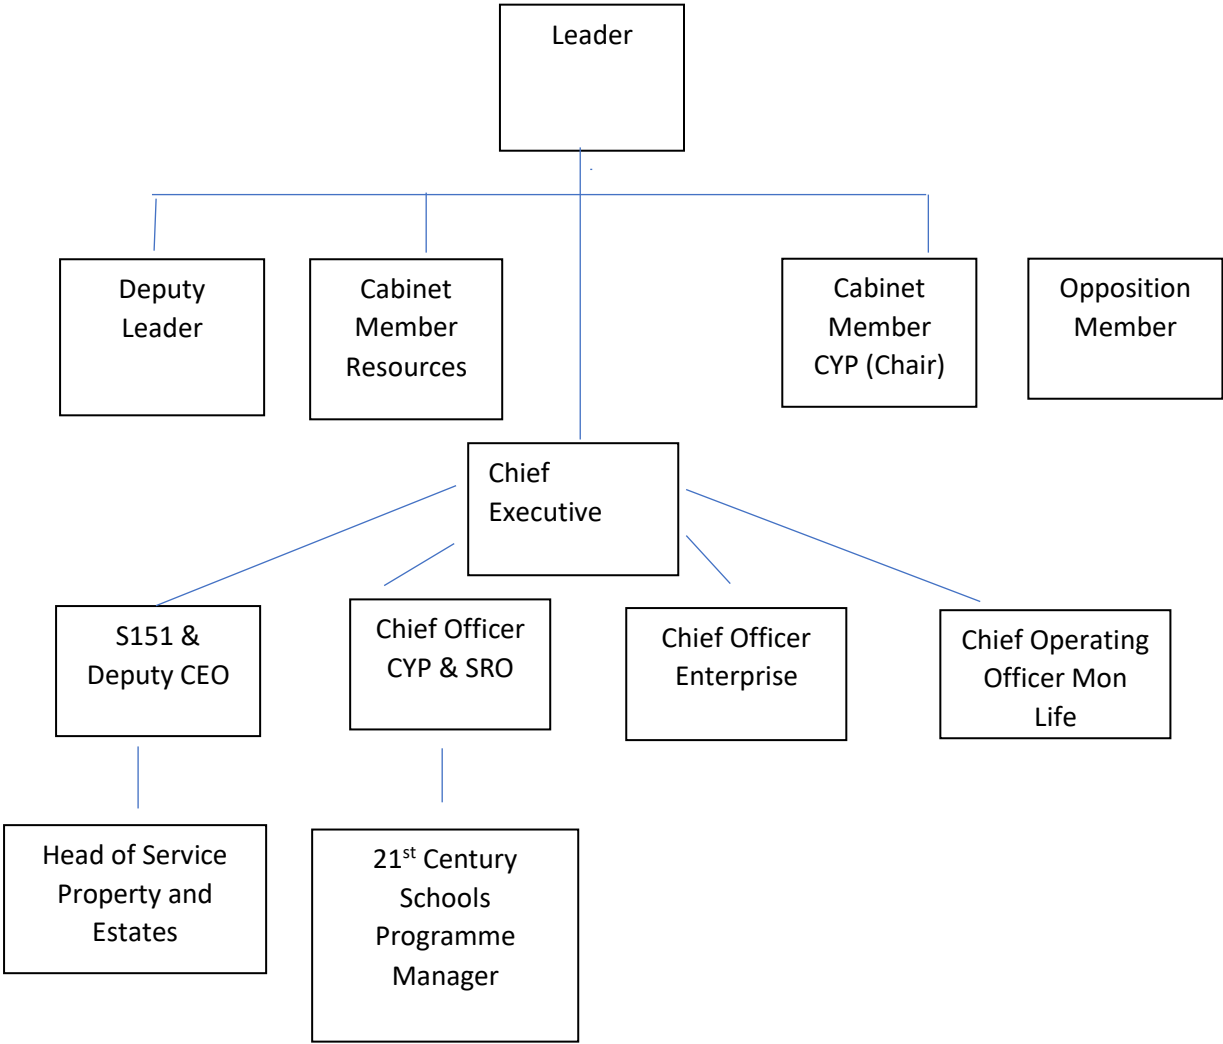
Leader

Deputy Leader

Cabinet Member Resources

Cabinet Member CYP (Chair)

Opposition Member

Chief Executive

S151 & Deputy CEO

Chief Officer CYP & SRO

Chief Officer Enterprise

Chief Operating Officer Mon Life

Head of Service Property and Estates

21$^{st}$ Century Schools Programme Manager